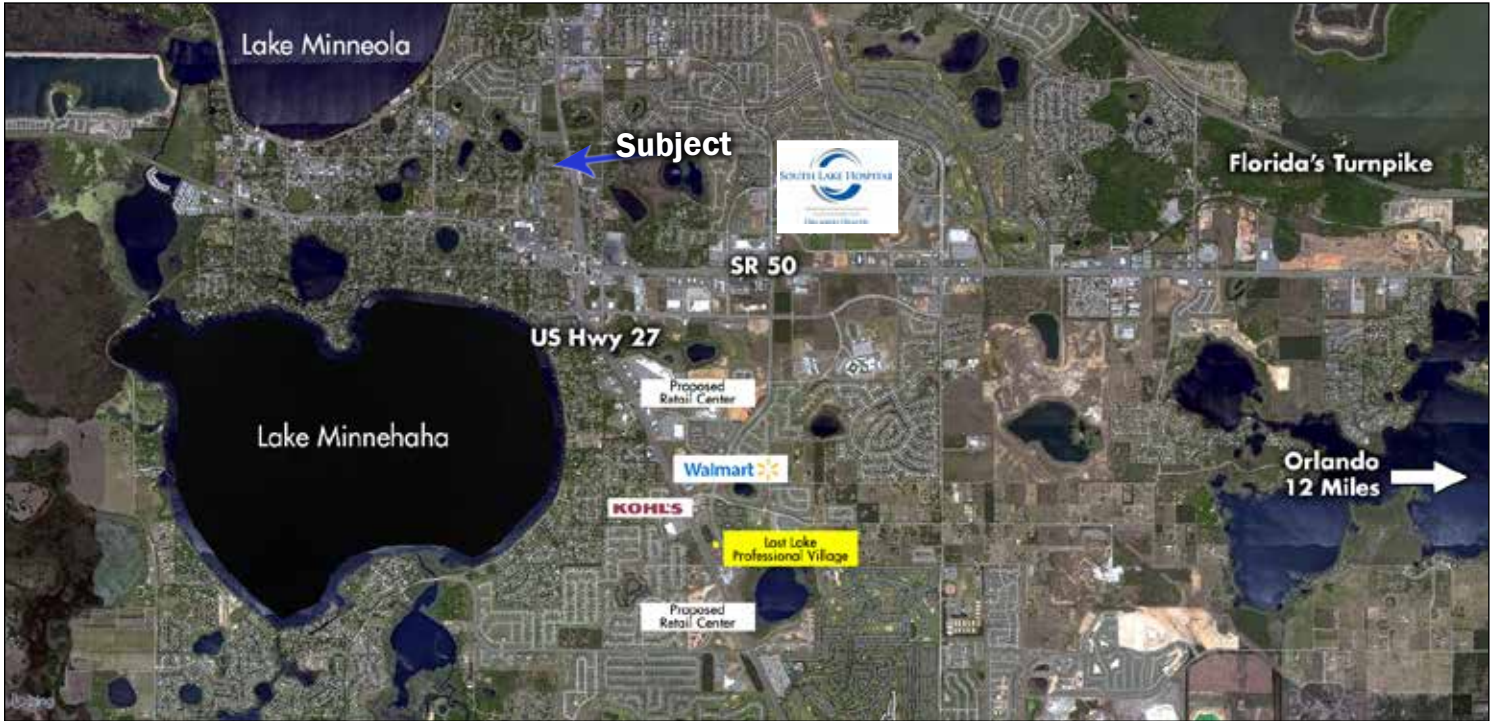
Lake Minneola

Subject

SOUTH LAKE HOSPITAL
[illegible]

Florida's Turnpike

SR 50

US Hwy 27

Proposed Retail Center

Lake Minnehaha

Walmart

Orlando 12 Miles

KOHL'S

Lost Lake Professional Village

Proposed Retail Center